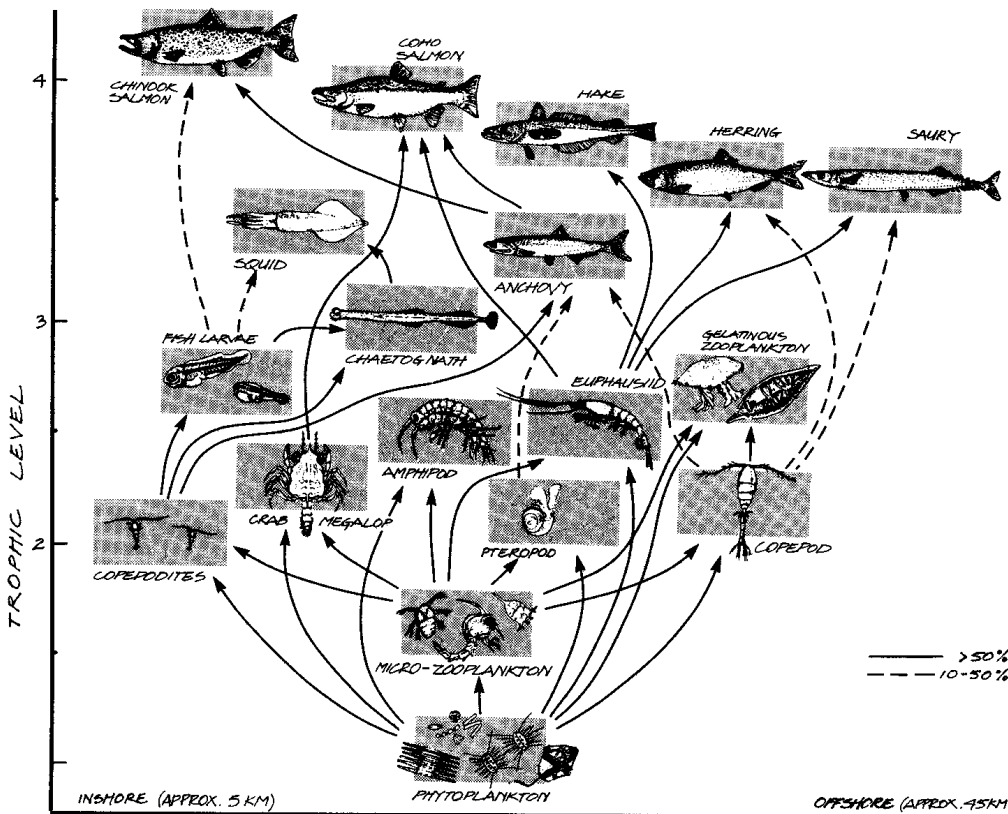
CHINOOK SALMON

COHO SALMON

HAKE

HERRING

SAURY

SQUID

ANCHOVY

FISH LARVAE

CHAETOGNATH

GELATINOUS ZOOPLANKTON

EUPHAUSID

AMPHIPOD

CRAB MEGALOP

PTEROPOD

COPEPOD

COPEPODITES

MICRO-ZOOPLANKTON

PHYTOPLANKTON

TROPHIC LEVEL

4

3

2

>50%

10-50%

INSHORE (APPROX. 5 KM)

OFFSHORE (APPROX. 45KM